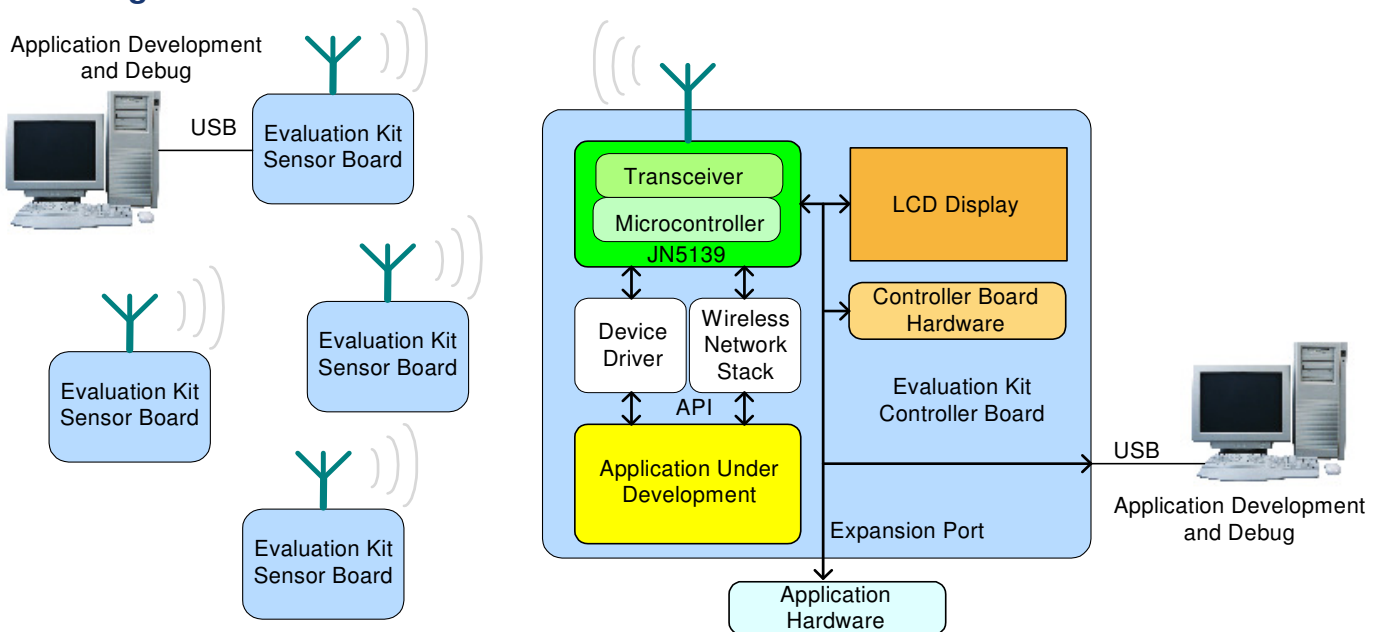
Application Development and Debug

USB

Evaluation Kit Sensor Board

Evaluation Kit Sensor Board

Evaluation Kit Sensor Board

Evaluation Kit Sensor Board

Transceiver

Microcontroller

JN5139

LCD Display

Controller Board Hardware

Device Driver

Wireless Network Stack

API

Application Under Development

Evaluation Kit Controller Board

USB

Application Development and Debug

Expansion Port

Application Hardware